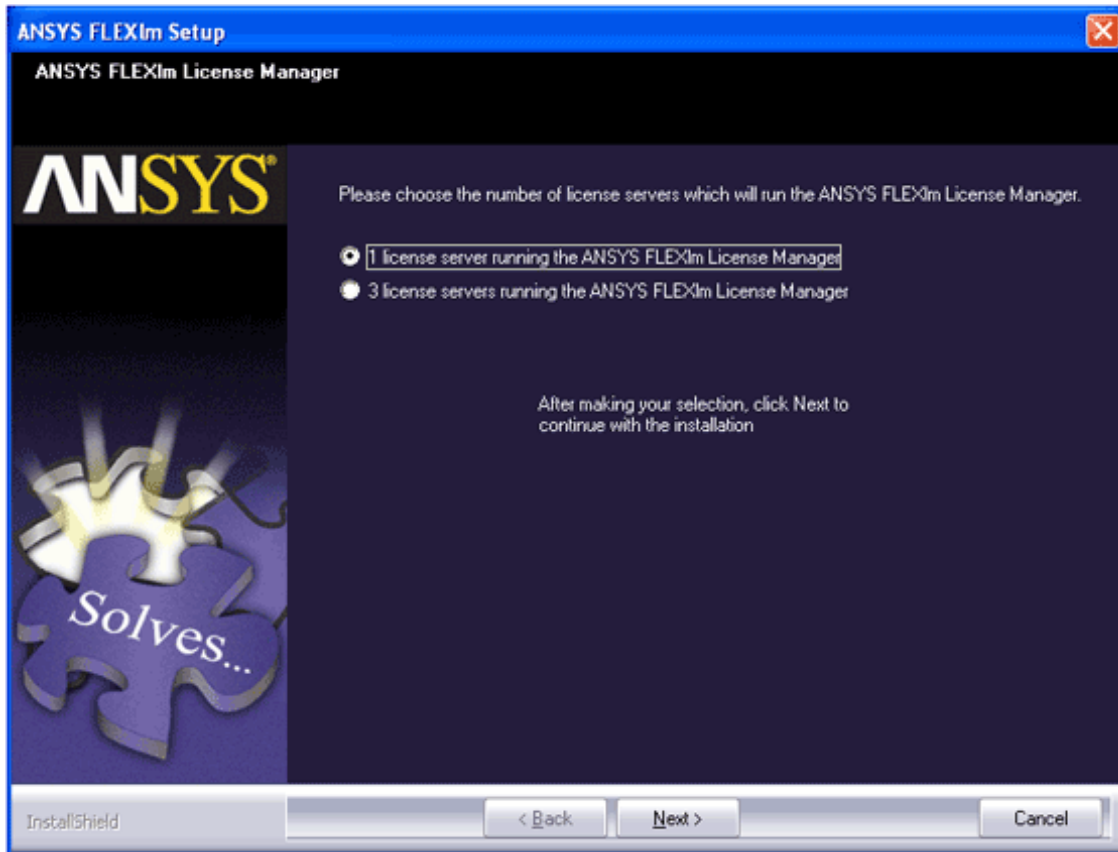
ANSYS FLEXlm Setup

ANSYS FLEXlm License Manager

ANSYS

Please choose the number of license servers which will run the ANSYS FLEXlm License Manager.

1 license server running the ANSYS FLEXlm License Manager

3 license servers running the ANSYS FLEXlm License Manager

After making your selection, click Next to continue with the installation

Solves...

InstallShield

< Back

Next >

Cancel